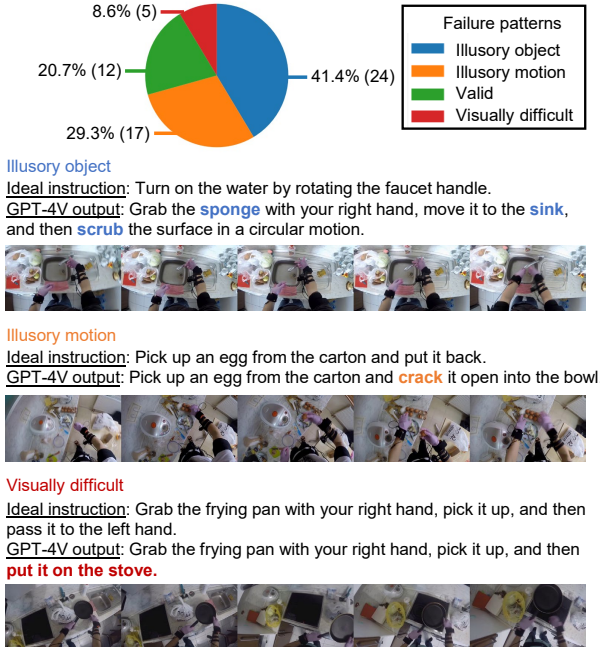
8.6% (5)
20.7% (12)
29.3% (17)
41.4% (24)

Failure patterns
Illusory object
Illusory motion
Valid
Visually difficult

Illusory object
Ideal instruction: Turn on the water by rotating the faucet handle.
GPT-4V output: Grab the sponge with your right hand, move it to the sink, and then scrub the surface in a circular motion.

Illusory motion
Ideal instruction: Pick up an egg from the carton and put it back.
GPT-4V output: Pick up an egg from the carton and crack it open into the bowl

Visually difficult
Ideal instruction: Grab the frying pan with your right hand, pick it up, and then pass it to the left hand.
GPT-4V output: Grab the frying pan with your right hand, pick it up, and then put it on the stove.